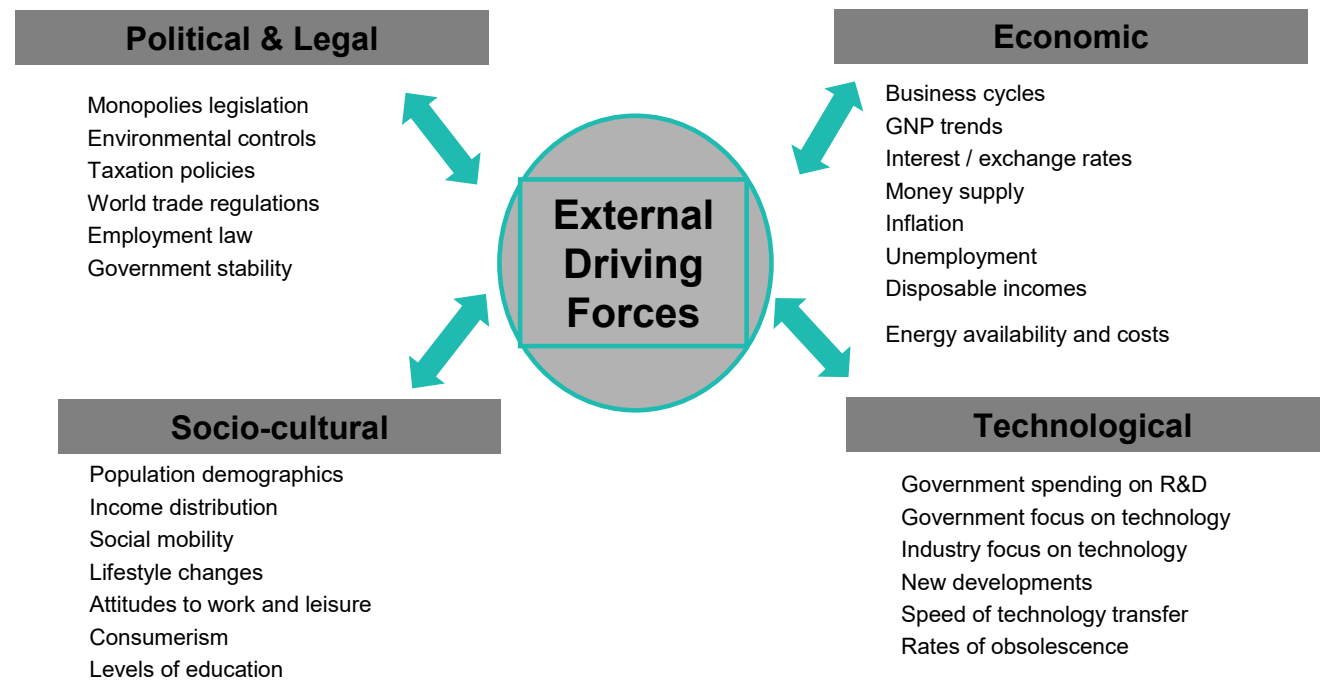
Political & Legal

Monopolies legislation
Environmental controls
Taxation policies
World trade regulations
Employment law
Government stability

Economic

Business cycles
GNP trends
Interest / exchange rates
Money supply
Inflation
Unemployment
Disposable incomes
Energy availability and costs

External Driving Forces

Socio-cultural

Population demographics
Income distribution
Social mobility
Lifestyle changes
Attitudes to work and leisure
Consumerism
Levels of education

Technological

Government spending on R&D
Government focus on technology
Industry focus on technology
New developments
Speed of technology transfer
Rates of obsolescence